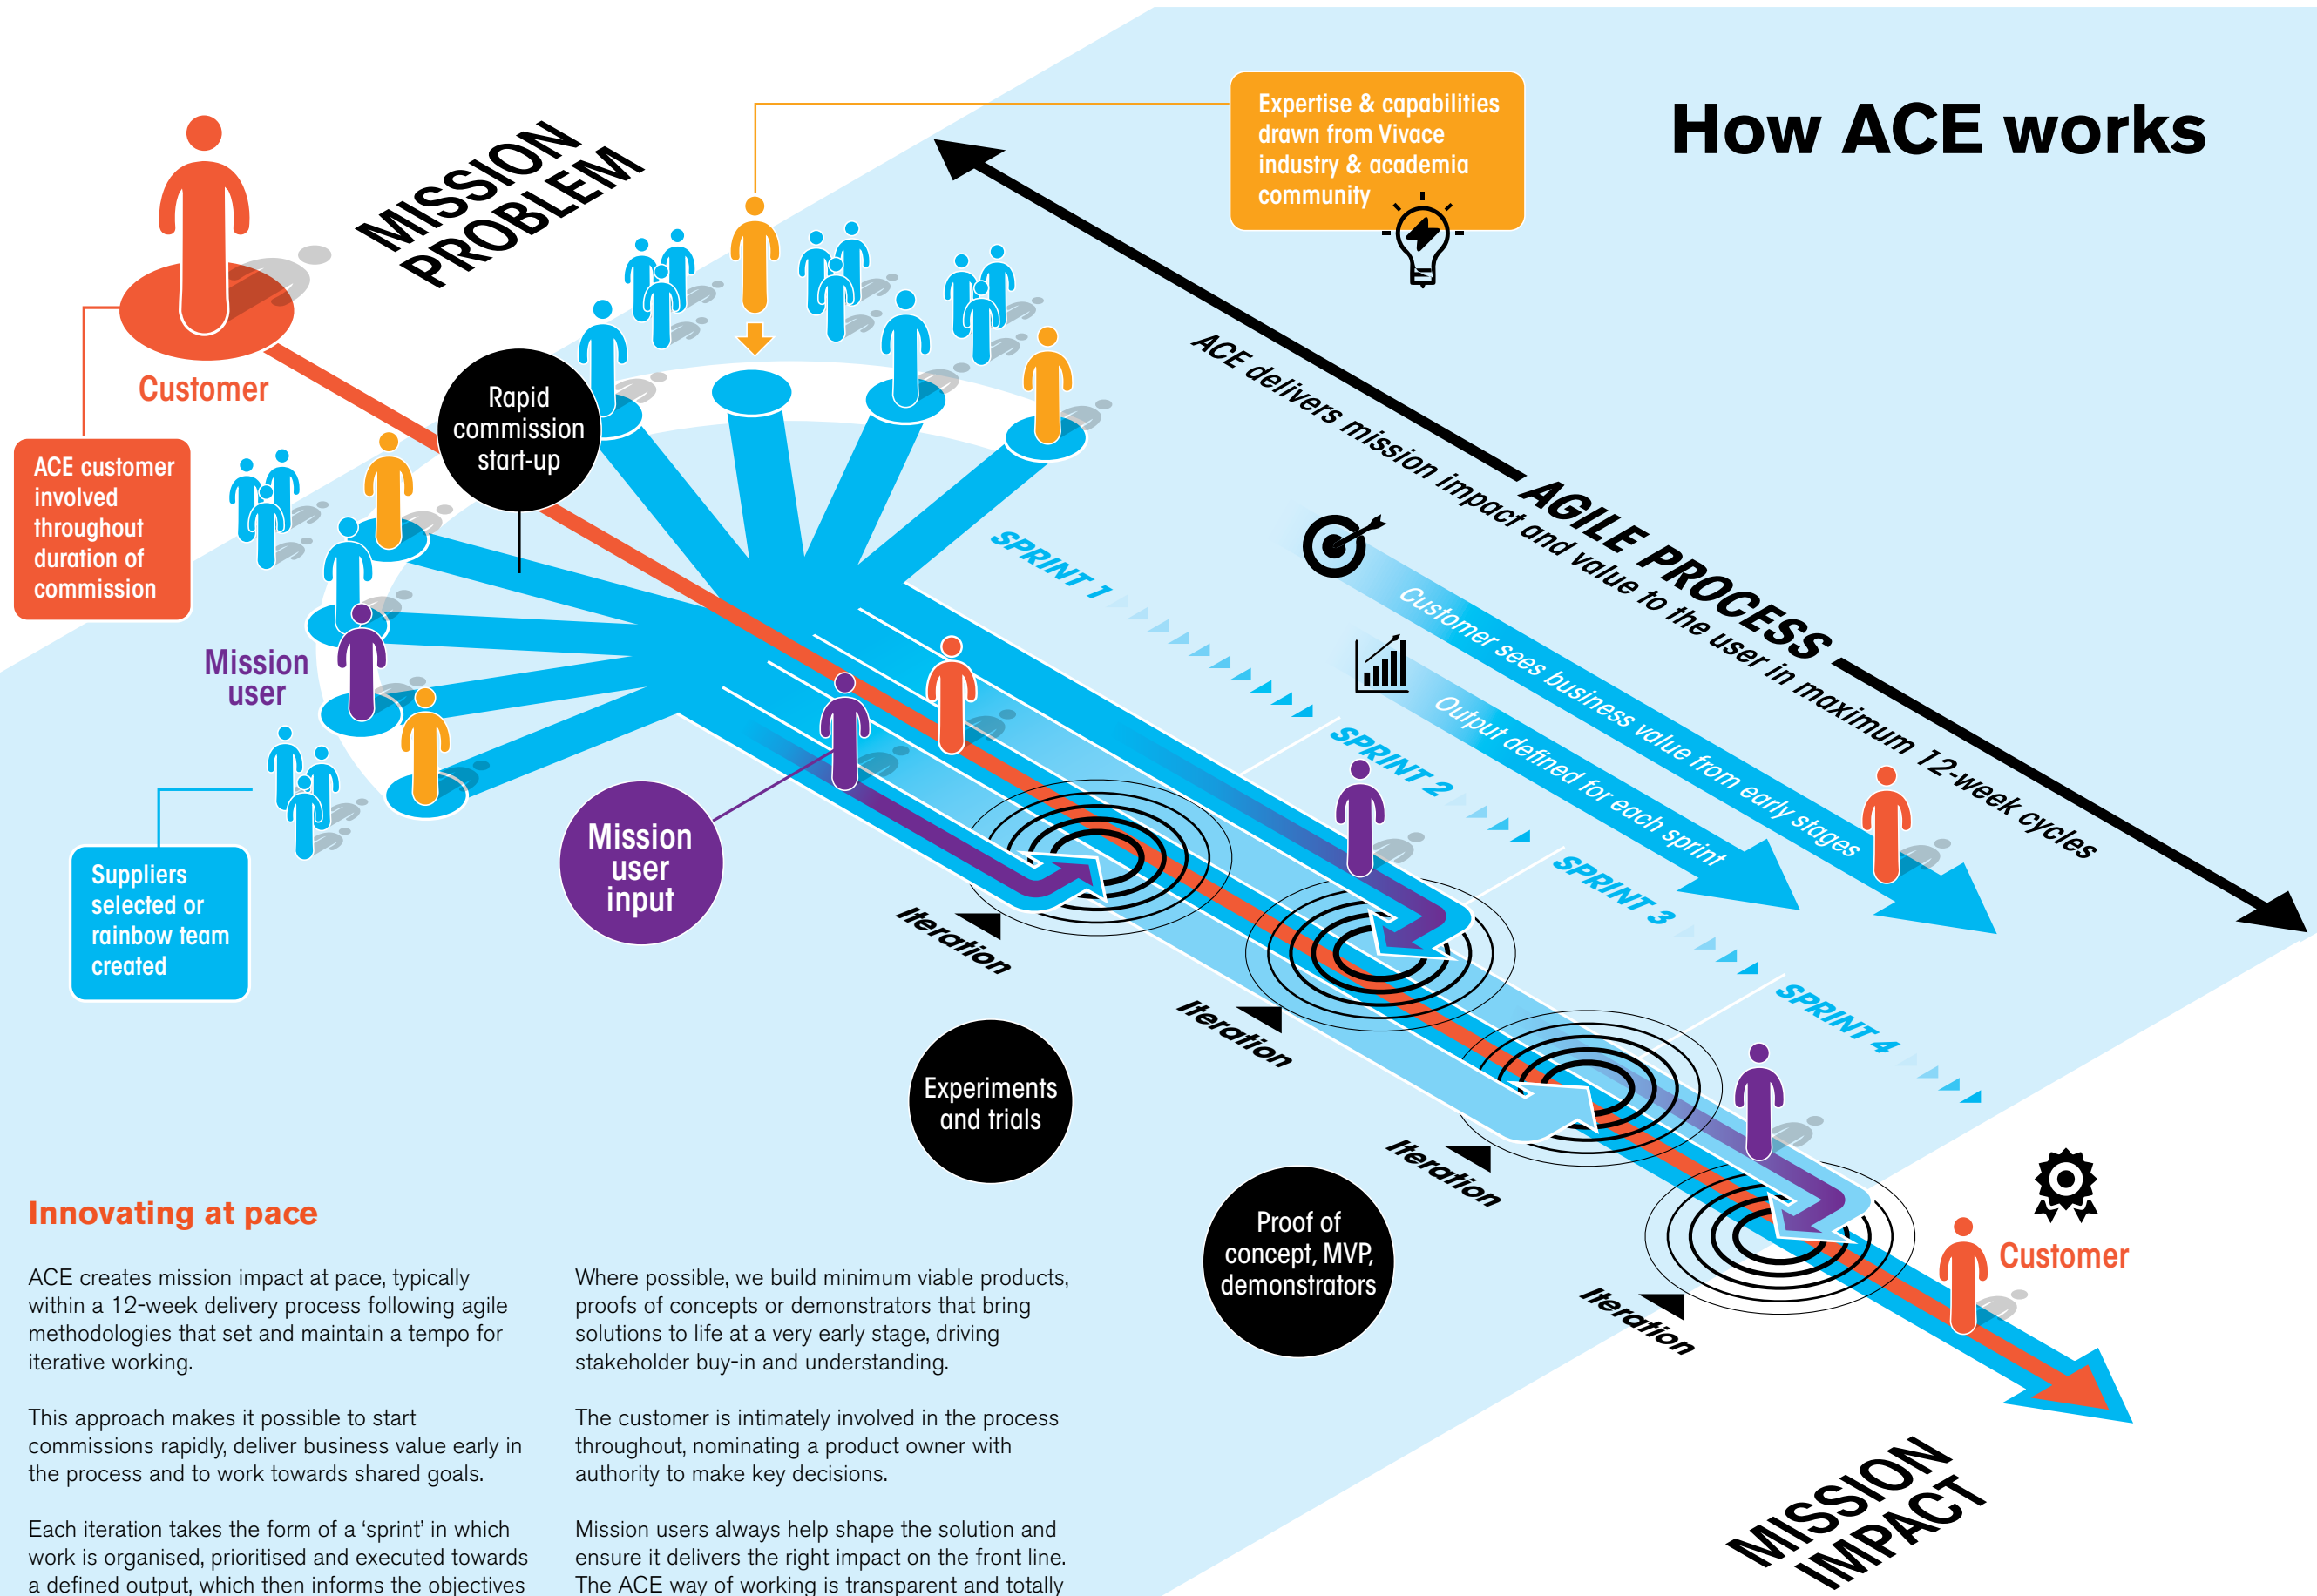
How ACE works

MISSION PROBLEM

Expertise & capabilities drawn from Vivace industry & academia community

Customer

ACE customer involved throughout duration of commission

Rapid commission start-up

Mission user

Suppliers selected or rainbow team created

Mission user input

AGILE PROCESS

ACE delivers mission impact and value to the user in maximum 12-week cycles

Customer sees business value from early stages

Output defined for each sprint

SPRINT 1

SPRINT 2

SPRINT 3

SPRINT 4

Iteration

Iteration

Iteration

Iteration

Experiments and trials

Proof of concept, MVP, demonstrators

Customer

MISSION IMPACT

Innovating at pace

ACE creates mission impact at pace, typically within a 12-week delivery process following agile methodologies that set and maintain a tempo for iterative working.

This approach makes it possible to start commissions rapidly, deliver business value early in the process and to work towards shared goals.

Each iteration takes the form of a ‘sprint’ in which work is organised, prioritised and executed towards a defined output, which then informs the objectives

Where possible, we build minimum viable products, proofs of concepts or demonstrators that bring solutions to life at a very early stage, driving stakeholder buy-in and understanding.

The customer is intimately involved in the process throughout, nominating a product owner with authority to make key decisions.

Mission users always help shape the solution and ensure it delivers the right impact on the front line. The ACE way of working is transparent and totally